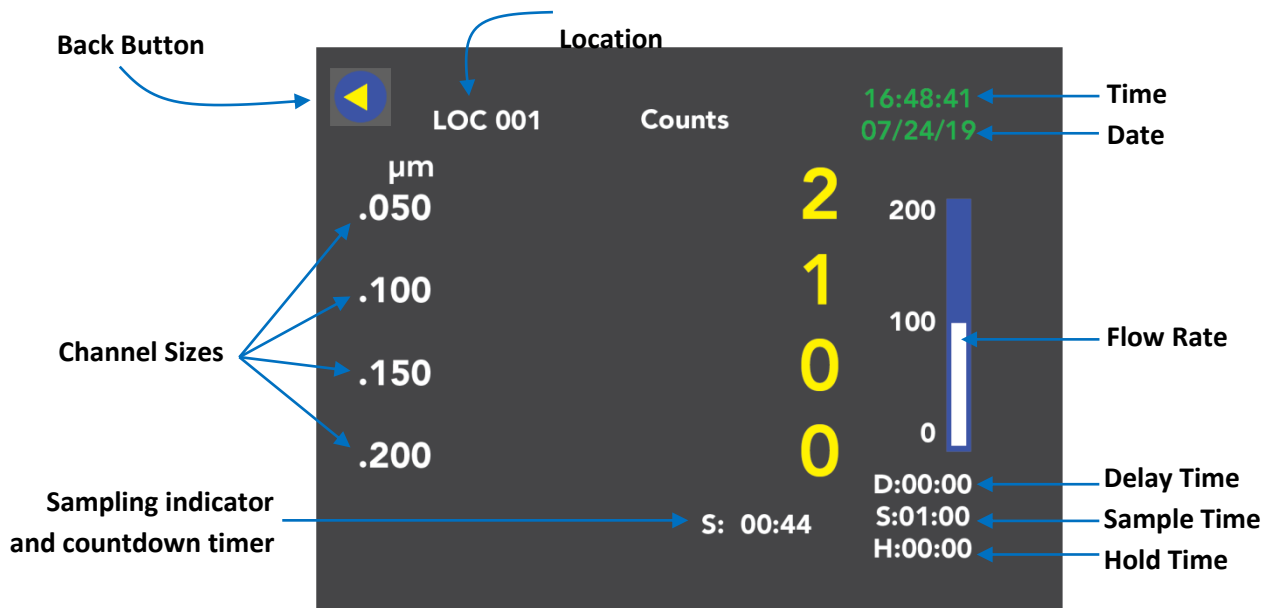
Back Button

Location

LOC 001

Counts

16:48:41

Time

07/24/19

Date

µm

.050

2

200

.100

1

Channel Sizes

100

Flow Rate

.150

0

.200

0

0

D:00:00

Delay Time

Sampling indicator and countdown timer

S: 00:44

S:01:00

Sample Time

H:00:00

Hold Time